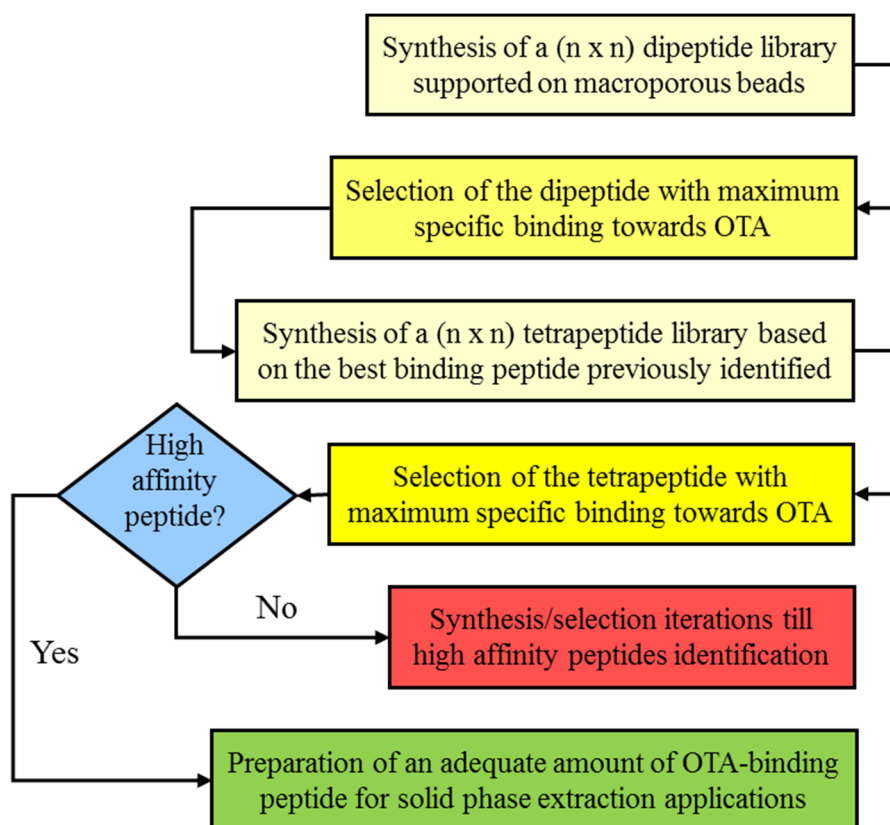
Synthesis of a (n x n) dipeptide library supported on macroporous beads

Selection of the dipeptide with maximum specific binding towards OTA

Synthesis of a (n x n) tetrapeptide library based on the best binding peptide previously identified

High affinity peptide?

Selection of the tetrapeptide with maximum specific binding towards OTA

No

Synthesis/selection iterations till high affinity peptides identification

Yes

Preparation of an adequate amount of OTA-binding peptide for solid phase extraction applications